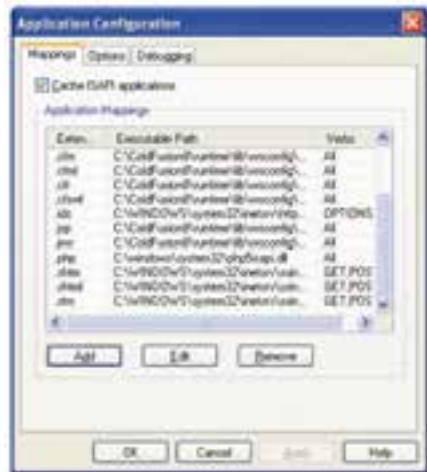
Application Configuration

Mappings | Options | Debugging

Cache ISAPI applications

Application Mappings

| Exten... | Executable Path | Verbs |
|---|---|---|
| .cfm | C:\ColdFusion8\runtime\lib\wsconfig\... | All |
| .cfml | C:\ColdFusion8\runtime\lib\wsconfig\... | All |
| .cfc | C:\ColdFusion8\runtime\lib\wsconfig\... | All |
| .cfswf | C:\ColdFusion8\runtime\lib\wsconfig\... | All |
| .soc | C:\WINDOWS\system32\inetsrv\http... | OPTIONS |
| .jsp | C:\ColdFusion8\runtime\lib\wsconfig\... | All |
| .jws | C:\ColdFusion8\runtime\lib\wsconfig\... | All |
| .php | C:\windows\system32\php5isapi.dll | All |
| .shtm | C:\WINDOWS\system32\inetsrv\ssin... | GET,POS |
| .shtml | C:\WINDOWS\system32\inetsrv\ssin... | GET,POS |
| .stm | C:\WINDOWS\system32\inetsrv\ssin... | GET,POS |

Add... | Edit... | Remove

OK | Cancel | Apply | Help